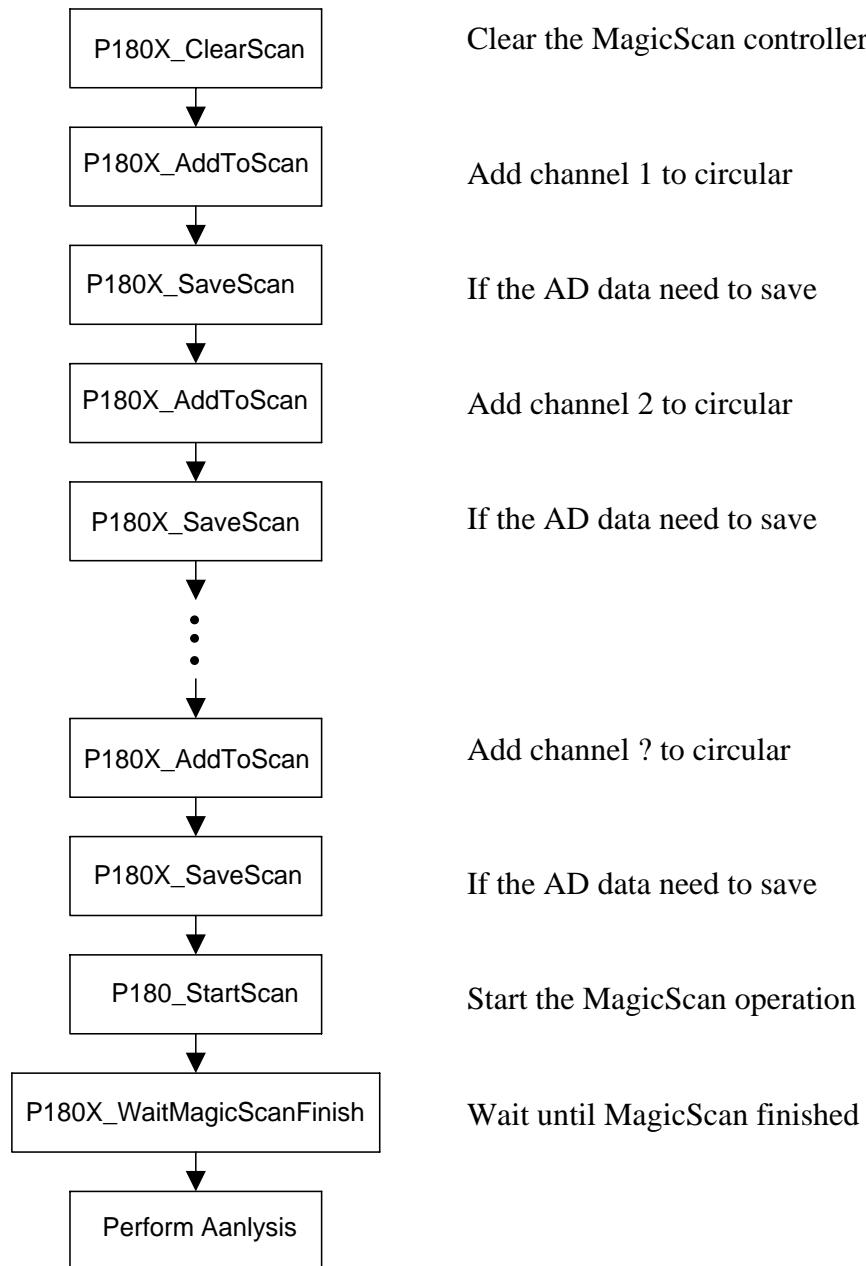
P180X_ClearScan

Clear the MagicScan controller

P180X_AddToScan

Add channel 1 to circular

P180X_SaveScan

If the AD data need to save

P180X_AddToScan

Add channel 2 to circular

P180X_SaveScan

If the AD data need to save

P180X_AddToScan

Add channel ? to circular

P180X_SaveScan

If the AD data need to save

P180_StartScan

Start the MagicScan operation

P180X_WaitMagicScanFinish

Wait until MagicScan finished

Perform Aanlysis